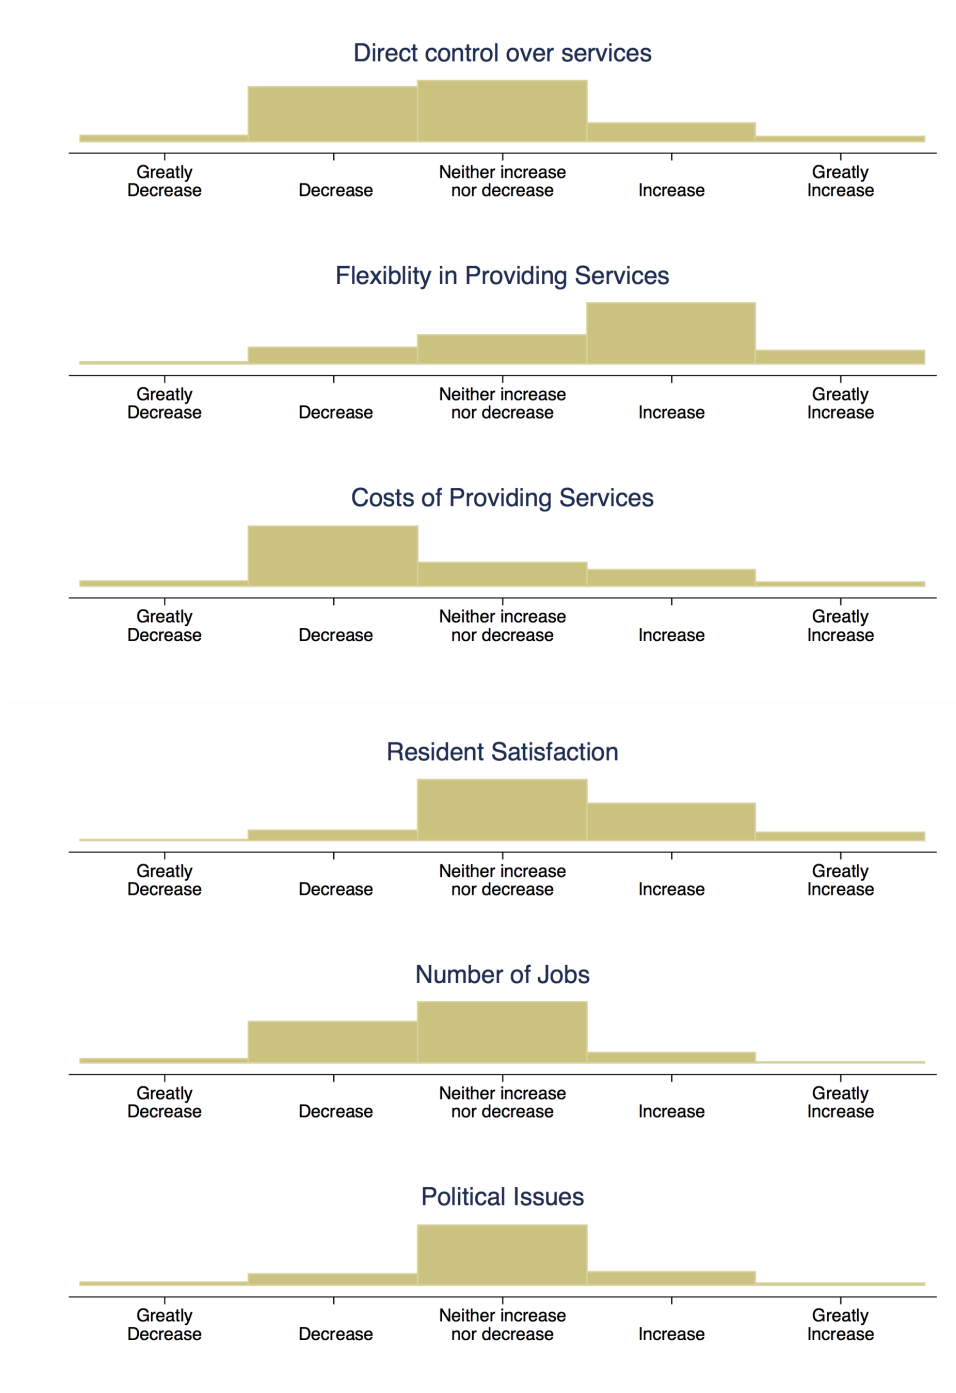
Direct control over services

Greatly Decrease
Decrease
Neither increase nor decrease
Increase
Greatly Increase

Flexiblity in Providing Services

Greatly Decrease
Decrease
Neither increase nor decrease
Increase
Greatly Increase

Costs of Providing Services

Greatly Decrease
Decrease
Neither increase nor decrease
Increase
Greatly Increase

Resident Satisfaction

Greatly Decrease
Decrease
Neither increase nor decrease
Increase
Greatly Increase

Number of Jobs

Greatly Decrease
Decrease
Neither increase nor decrease
Increase
Greatly Increase

Political Issues

Greatly Decrease
Decrease
Neither increase nor decrease
Increase
Greatly Increase